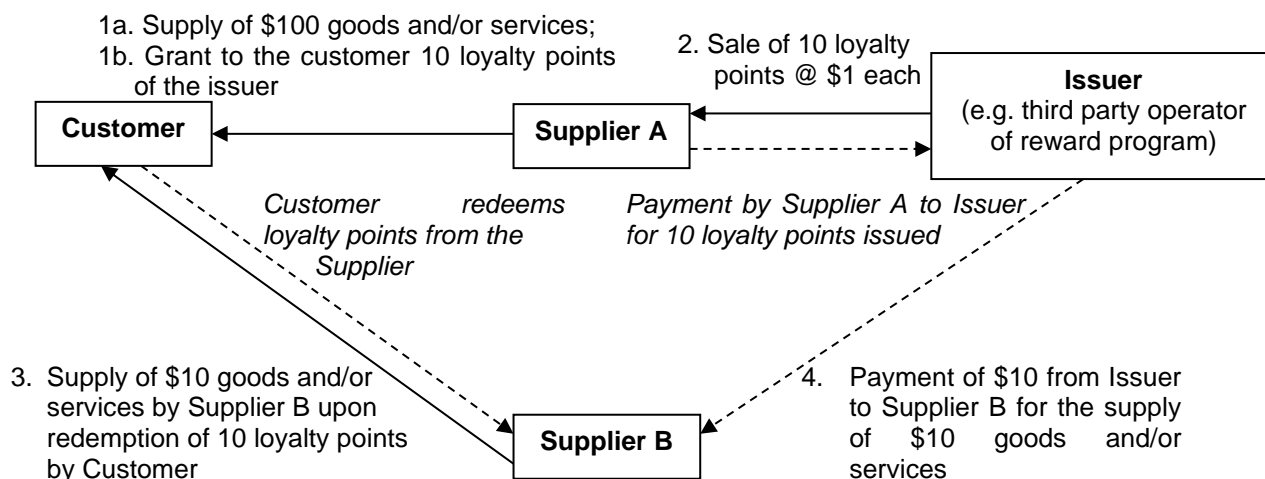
1a. Supply of \$100 goods and/or services;
1b. Grant to the customer 10 loyalty points of the issuer

2. Sale of 10 loyalty points @ \$1 each

Customer

Supplier A

Issuer
(e.g. third party operator of reward program)

Customer redeems loyalty points from the Supplier

Payment by Supplier A to Issuer for 10 loyalty points issued

3. Supply of \$10 goods and/or services by Supplier B upon redemption of 10 loyalty points by Customer

Supplier B

4. Payment of \$10 from Issuer to Supplier B for the supply of \$10 goods and/or services